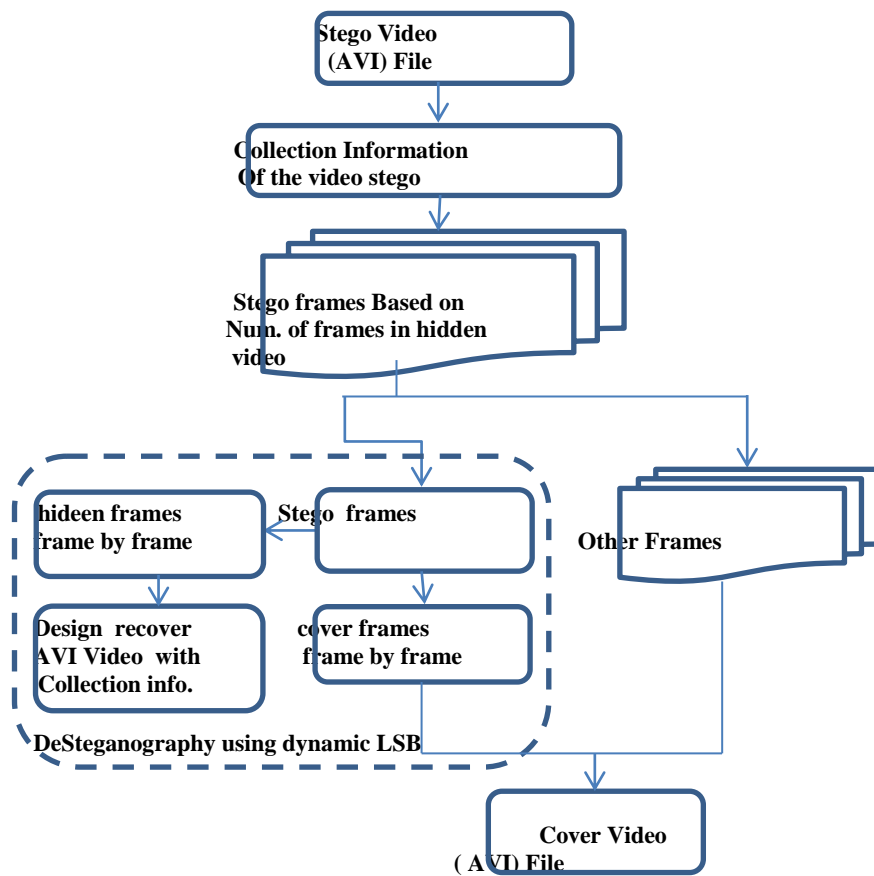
Stego Video (AVI) File

Collection Information Of the video stego

Stego frames Based on Num. of frames in hidden video

hideen frames frame by frame

Stego frames

Other Frames

Design recover AVI Video with Collection info.

cover frames frame by frame

DeSteganography using dynamic LSB

Cover Video ( AVI) File